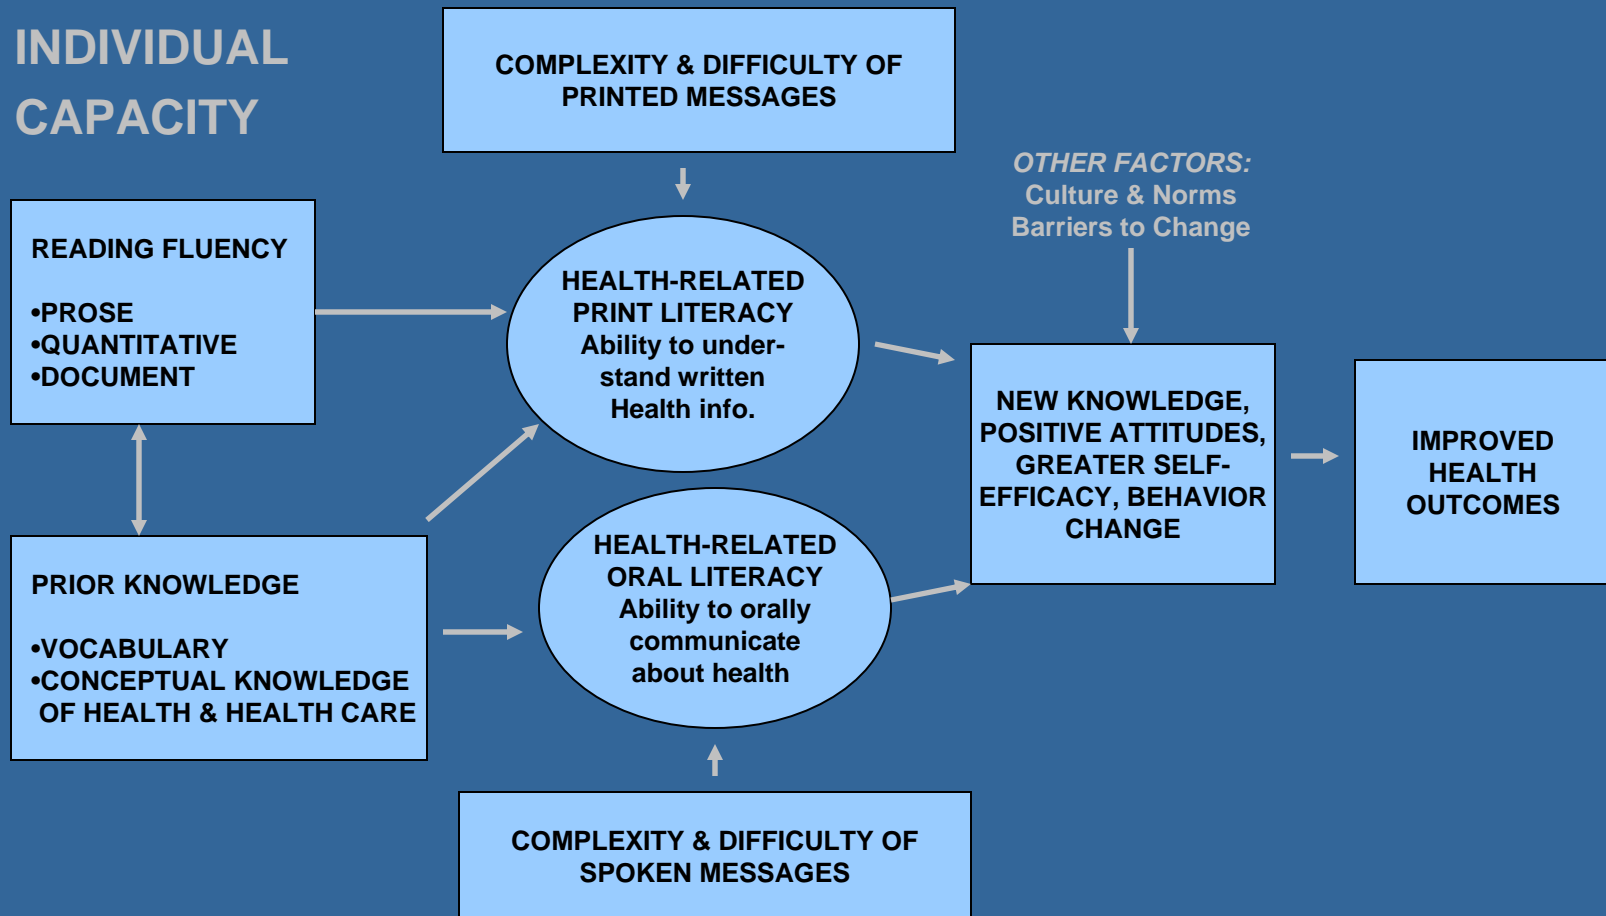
INDIVIDUAL CAPACITY

COMPLEXITY & DIFFICULTY OF PRINTED MESSAGES

READING FLUENCY

•PROSE
•QUANTITATIVE
•DOCUMENT

HEALTH-RELATED PRINT LITERACY Ability to understand written Health info.

OTHER FACTORS: Culture & Norms Barriers to Change

NEW KNOWLEDGE, POSITIVE ATTITUDES, GREATER SELF-EFFICACY, BEHAVIOR CHANGE

IMPROVED HEALTH OUTCOMES

PRIOR KNOWLEDGE

•VOCABULARY
•CONCEPTUAL KNOWLEDGE OF HEALTH & HEALTH CARE

HEALTH-RELATED ORAL LITERACY Ability to orally communicate about health

COMPLEXITY & DIFFICULTY OF SPOKEN MESSAGES